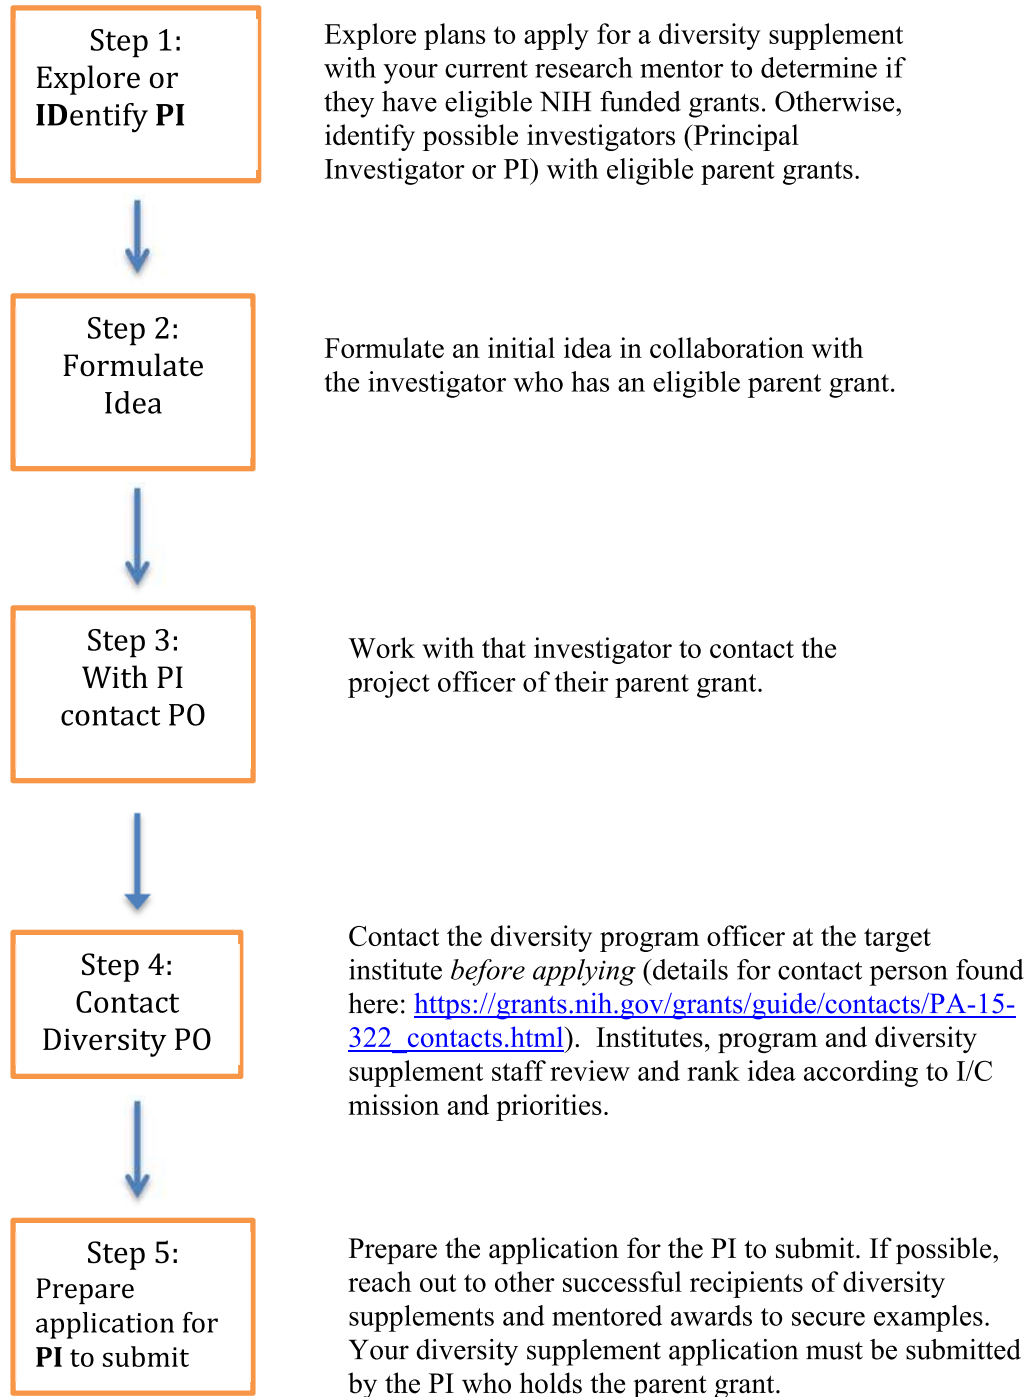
Step 1: Explore or IDentify PI

Explore plans to apply for a diversity supplement with your current research mentor to determine if they have eligible NIH funded grants. Otherwise, identify possible investigators (Principal Investigator or PI) with eligible parent grants.

Step 2: Formulate Idea

Formulate an initial idea in collaboration with the investigator who has an eligible parent grant.

Step 3: With PI contact PO

Work with that investigator to contact the project officer of their parent grant.

Step 4: Contact Diversity PO

Contact the diversity program officer at the target institute *before applying* (details for contact person found here: https://grants.nih.gov/grants/guide/contacts/PA-15-322_contacts.html). Institutes, program and diversity supplement staff review and rank idea according to I/C mission and priorities.

Step 5: Prepare application for PI to submit

Prepare the application for the PI to submit. If possible, reach out to other successful recipients of diversity supplements and mentored awards to secure examples. Your diversity supplement application must be submitted by the PI who holds the parent grant.